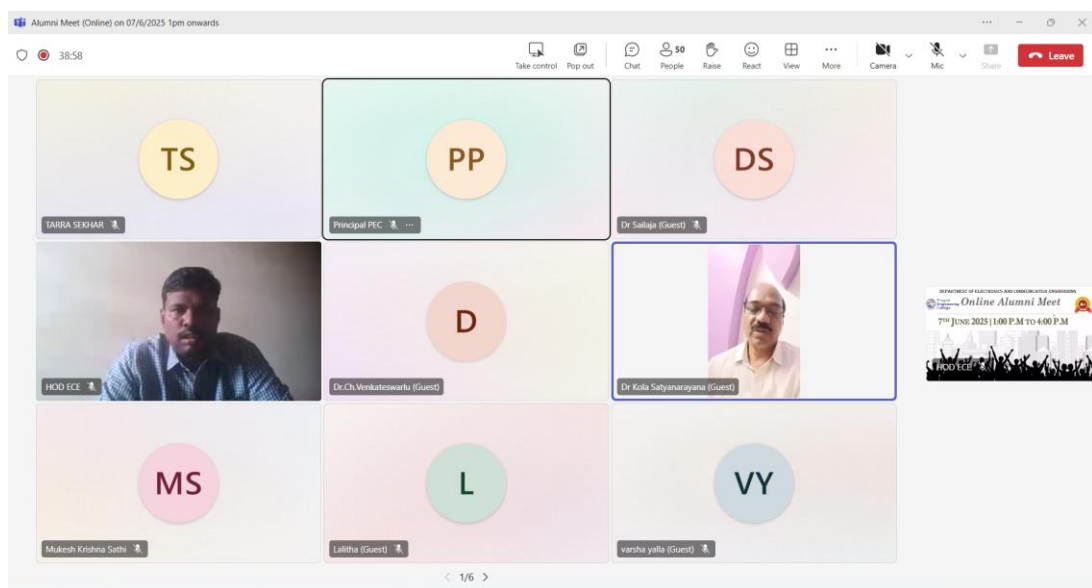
Alumni Meet (Online) on 07/6/2025 1pm onwards

38:58

Take control Pop out Chat 50 People Raise React View More Camera Mic Share Leave

TS
TARRA SEKHAR

PP
Principal PEC

DS
Dr Sailaja (Guest)

HOD ECE

D
Dr.Ch.Venkateswarlu (Guest)

Dr Kola Satyanarayana (Guest)

DEPARTMENT OF ELECTRONICS AND COMMUNICATION ENGINEERING
Online Alumni Meet
7TH JUNE 2025 | 1:00 P.M TO 4:00 P.M
HOD ECE

MS
Mukesh Krishna Sathi

L
Lalitha (Guest)

VY
varsha yalla (Guest)

1/6